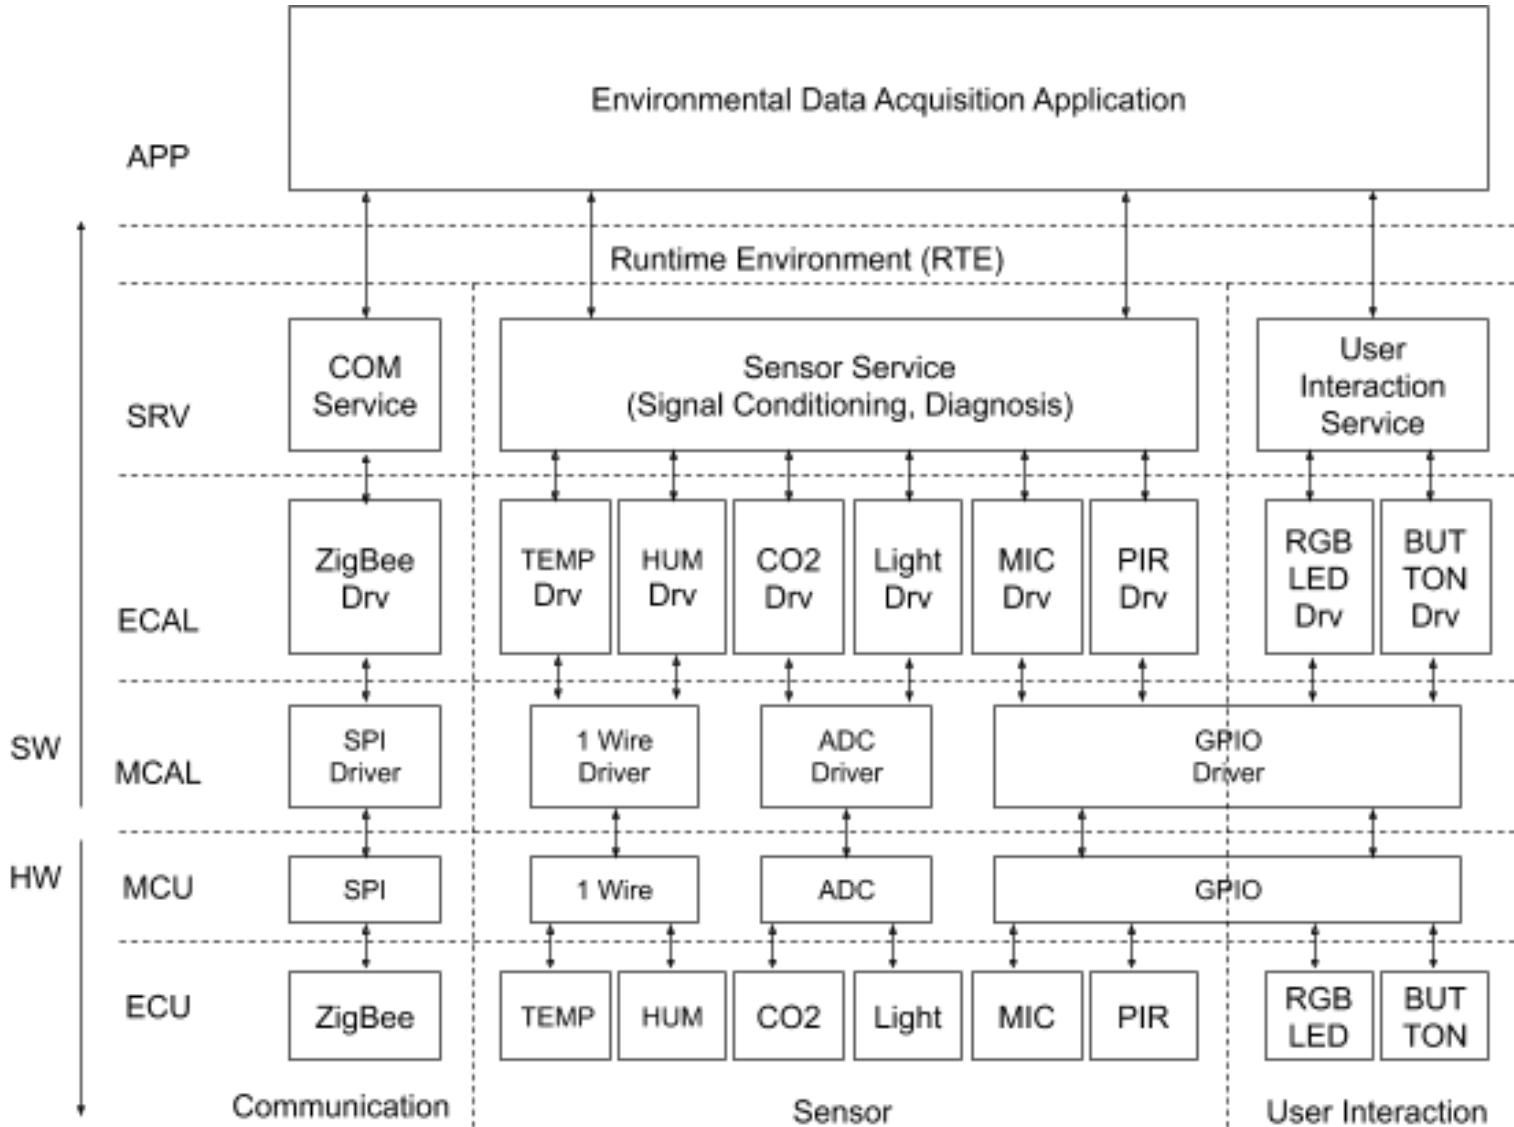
Environmental Data Acquisition Application

APP

Runtime Environment (RTE)

SRV

COM Service

Sensor Service (Signal Conditioning, Diagnosis)

User Interaction Service

ECAL

ZigBee Drv

TEMP Drv

HUM Drv

CO2 Drv

Light Drv

MIC Drv

PIR Drv

RGB LED Drv

BUT TON Drv

SW

MCAL

SPI Driver

1 Wire Driver

ADC Driver

GPIO Driver

HW

MCU

SPI

1 Wire

ADC

GPIO

ECU

ZigBee

TEMP

HUM

CO2

Light

MIC

PIR

RGB LED

BUT TON

Communication

Sensor

User Interaction